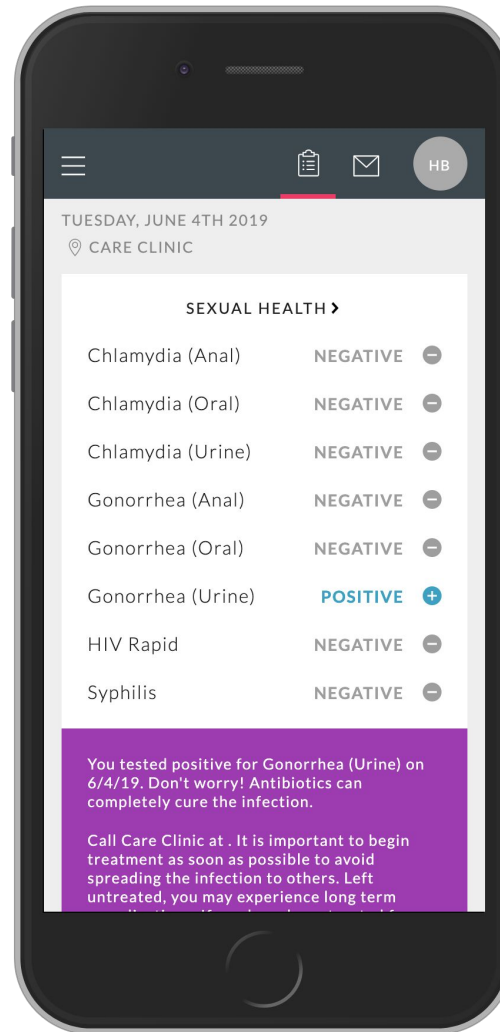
HB

TUESDAY, JUNE 4TH 2019

CARE CLINIC

SEXUAL HEALTH ❯

| | |
|---|---|
| Chlamydia (Anal) | NEGATIVE |
| Chlamydia (Oral) | NEGATIVE |
| Chlamydia (Urine) | NEGATIVE |
| Gonorrhea (Anal) | NEGATIVE |
| Gonorrhea (Oral) | NEGATIVE |
| Gonorrhea (Urine) | POSITIVE |
| HIV Rapid | NEGATIVE |
| Syphilis | NEGATIVE |

You tested positive for Gonorrhea (Urine) on 6/4/19. Don't worry! Antibiotics can completely cure the infection.

Call Care Clinic at . It is important to begin treatment as soon as possible to avoid spreading the infection to others. Left untreated, you may experience long term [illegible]